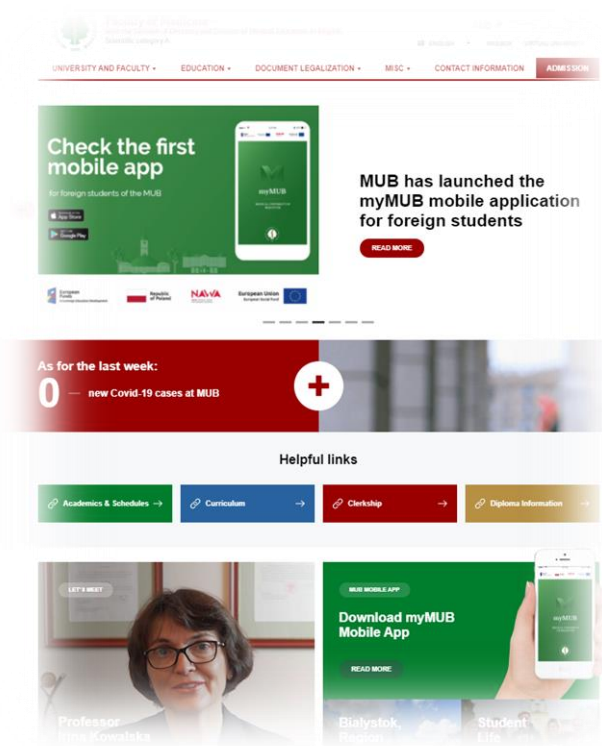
Faculty of Medicine
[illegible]
Scientific category A

ENGLISH

UNIVERSITY AND FACULTY ▾ EDUCATION ▾ DOCUMENT LEGALIZATION ▾ MISC ▾ CONTACT INFORMATION ADMISSION

Check the first mobile app

for foreign students of the MUB

App Store

Google Play

myMUB

European Funds

Republic of Poland

NAWA

European Union
European Social Fund

MUB has launched the myMUB mobile application for foreign students

READ MORE

As for the last week:

0 — new Covid-19 cases at MUB

Helpful links

Academics & Schedules →

Curriculum →

Clerkship →

Diploma Information →

LET'S MEET

Professor Irina Kowalska

MUB MOBILE APP

Download myMUB Mobile App

READ MORE

myMUB

Bialystok, Region

Student Life